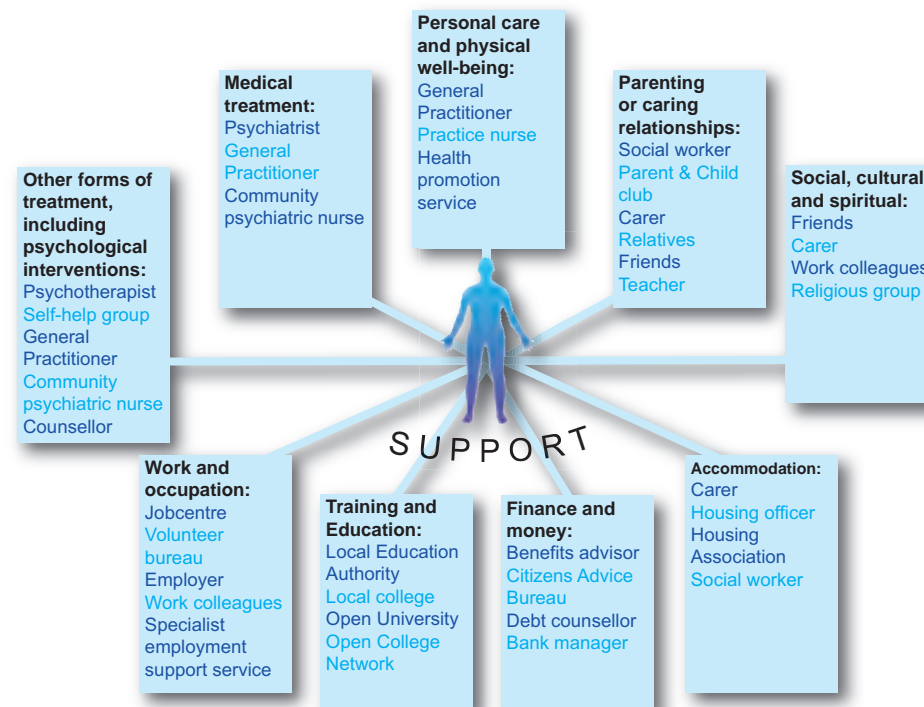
Personal care and physical well-being:
General Practitioner
Practice nurse
Health promotion service

Medical treatment:
Psychiatrist
General Practitioner
Community psychiatric nurse

Parenting or caring relationships:
Social worker
Parent & Child club
Carer
Relatives
Friends
Teacher

Other forms of treatment, including psychological interventions:
Psychotherapist
Self-help group
General Practitioner
Community psychiatric nurse
Counsellor

Social, cultural and spiritual:
Friends
Carer
Work colleagues
Religious group

SUPPORT

Work and occupation:
Jobcentre
Volunteer bureau
Employer
Work colleagues
Specialist employment support service

Training and Education:
Local Education Authority
Local college
Open University
Open College Network

Finance and money:
Benefits advisor
Citizens Advice Bureau
Debt counsellor
Bank manager

Accommodation:
Carer
Housing officer
Housing Association
Social worker